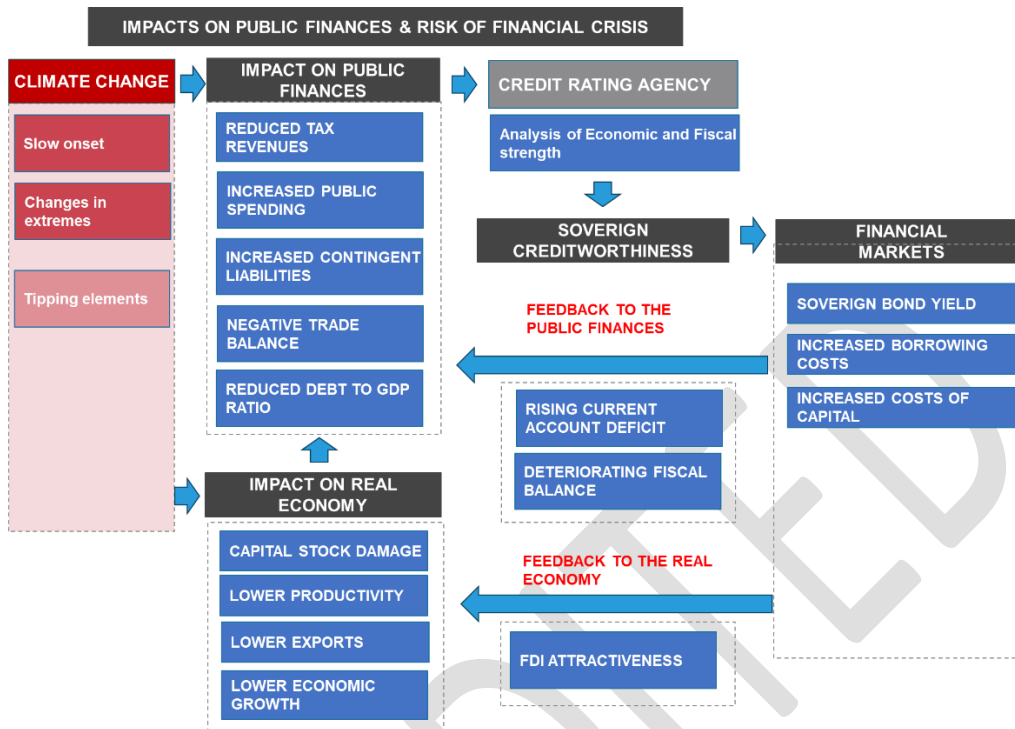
IMPACTS ON PUBLIC FINANCES & RISK OF FINANCIAL CRISIS

CLIMATE CHANGE

Slow onset

Changes in extremes

Tipping elements

IMPACT ON PUBLIC FINANCES

REDUCED TAX REVENUES

INCREASED PUBLIC SPENDING

INCREASED CONTINGENT LIABILITIES

NEGATIVE TRADE BALANCE

REDUCED DEBT TO GDP RATIO

CREDIT RATING AGENCY

Analysis of Economic and Fiscal strength

SOVERIGN CREDITWORTHINESS

FINANCIAL MARKETS

SOVERIGN BOND YIELD

INCREASED BORROWING COSTS

INCREASED COSTS OF CAPITAL

FEEDBACK TO THE PUBLIC FINANCES

RISING CURRENT ACCOUNT DEFICIT

DETERIORATING FISCAL BALANCE

IMPACT ON REAL ECONOMY

CAPITAL STOCK DAMAGE

LOWER PRODUCTIVITY

LOWER EXPORTS

LOWER ECONOMIC GROWTH

FEEDBACK TO THE REAL ECONOMY

FDI ATTRACTIVENESS